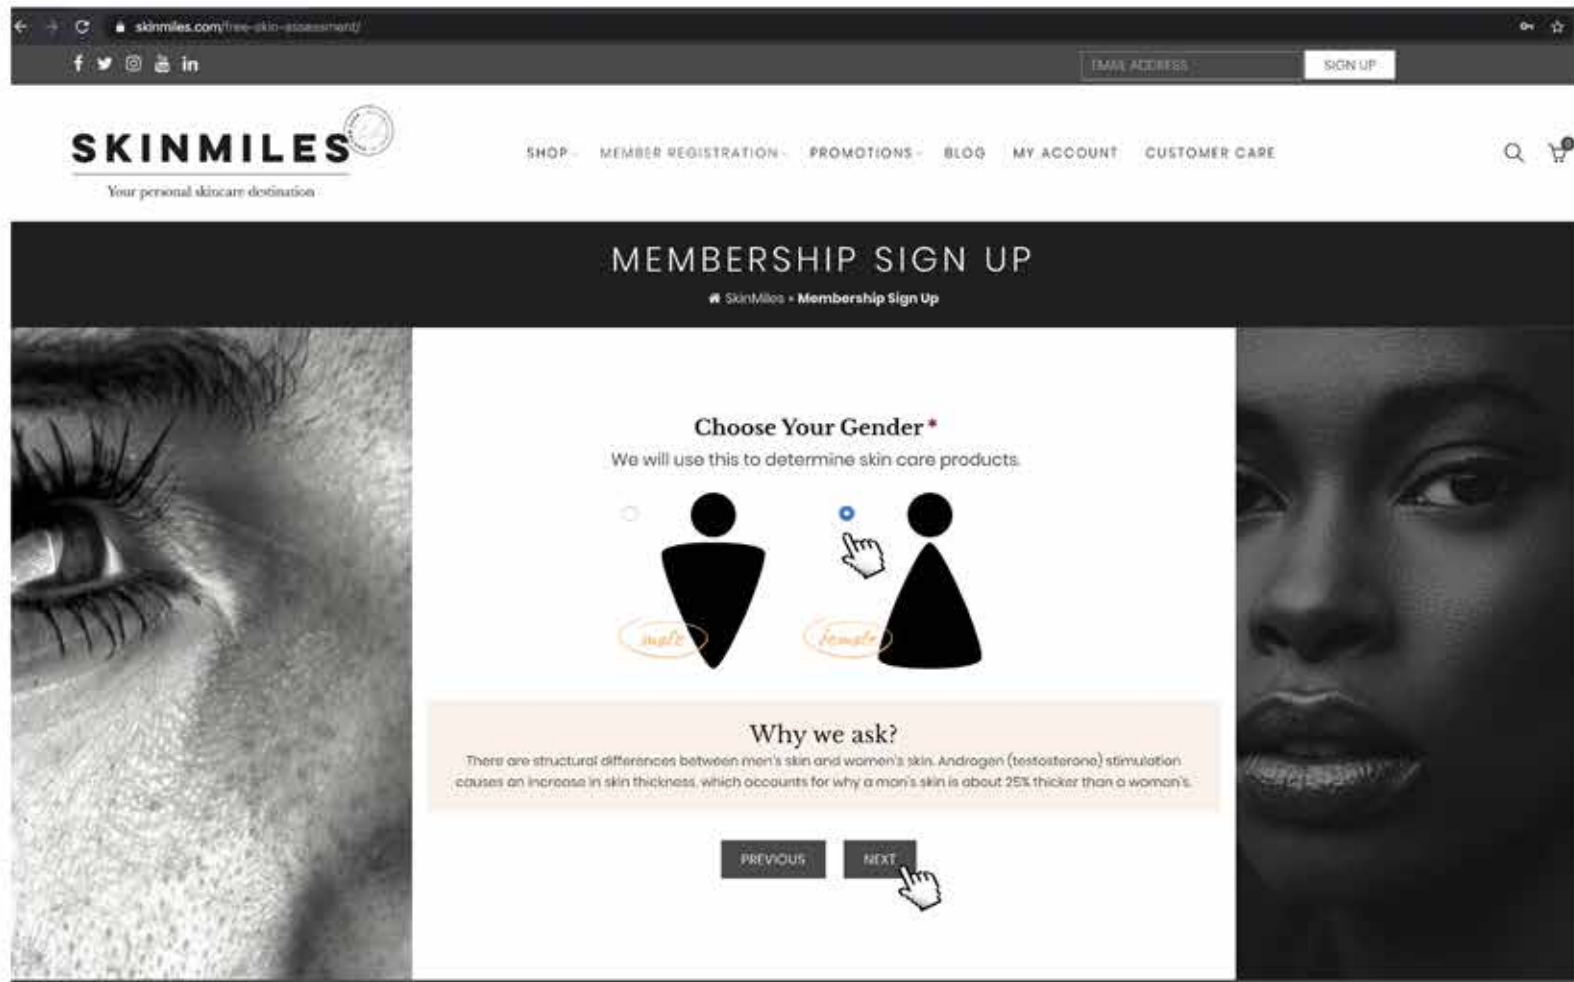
skinmiles.com/free-skin-assessment/

EMAIL ADDRESS
SIGN UP

SKINMILES
Your personal skincare destination

SHOP
MEMBER REGISTRATION
PROMOTIONS
BLOG
MY ACCOUNT
CUSTOMER CARE

MEMBERSHIP SIGN UP
SkinMiles » Membership Sign Up

Choose Your Gender *
We will use this to determine skin care products.

male
female

Why we ask?
There are structural differences between men's skin and women's skin. Androgen (testosterone) stimulation causes an increase in skin thickness, which accounts for why a man's skin is about 25% thicker than a women's.

PREVIOUS
NEXT